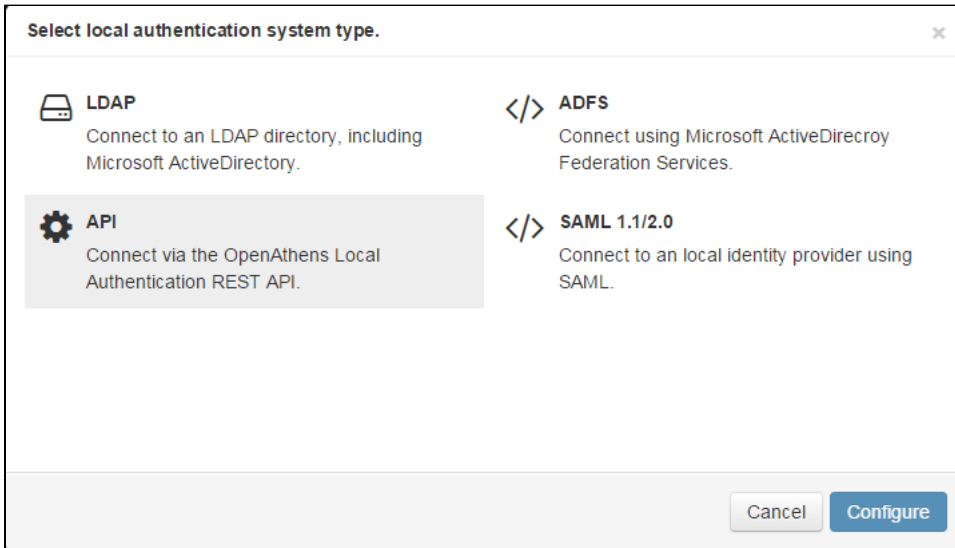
Select local authentication system type.

×

LDAP
Connect to an LDAP directory, including Microsoft ActiveDirectory.

</> ADFS
Connect using Microsoft ActiveDirecroy Federation Services.

API
Connect via the OpenAthens Local Authentication REST API.

</> SAML 1.1/2.0
Connect to an local identity provider using SAML.

Cancel

Configure